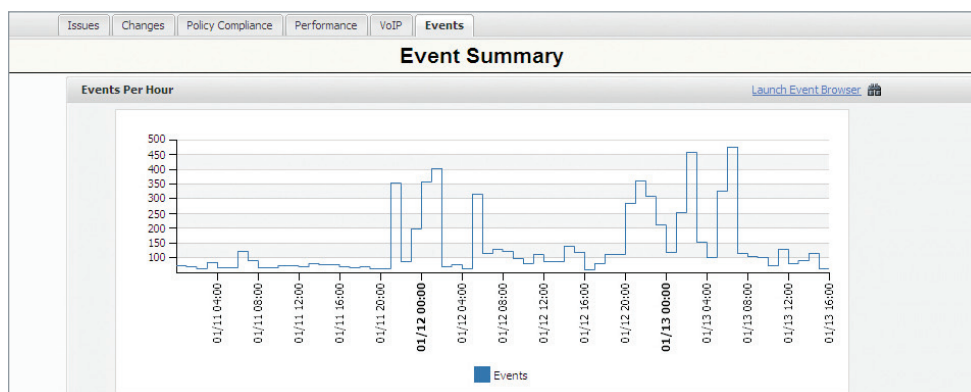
Issues | Changes | Policy Compliance | Performance | VoIP | Events

Event Summary

Events Per Hour

Launch Event Browser

500
450
400
350
300
250
200
150
100

01/11 04:00
01/11 08:00
01/11 12:00
01/11 16:00
01/11 20:00
01/12 00:00
01/12 04:00
01/12 08:00
01/12 12:00
01/12 16:00
01/12 20:00
01/13 00:00
01/13 04:00
01/13 08:00
01/13 12:00
01/13 16:00

Events